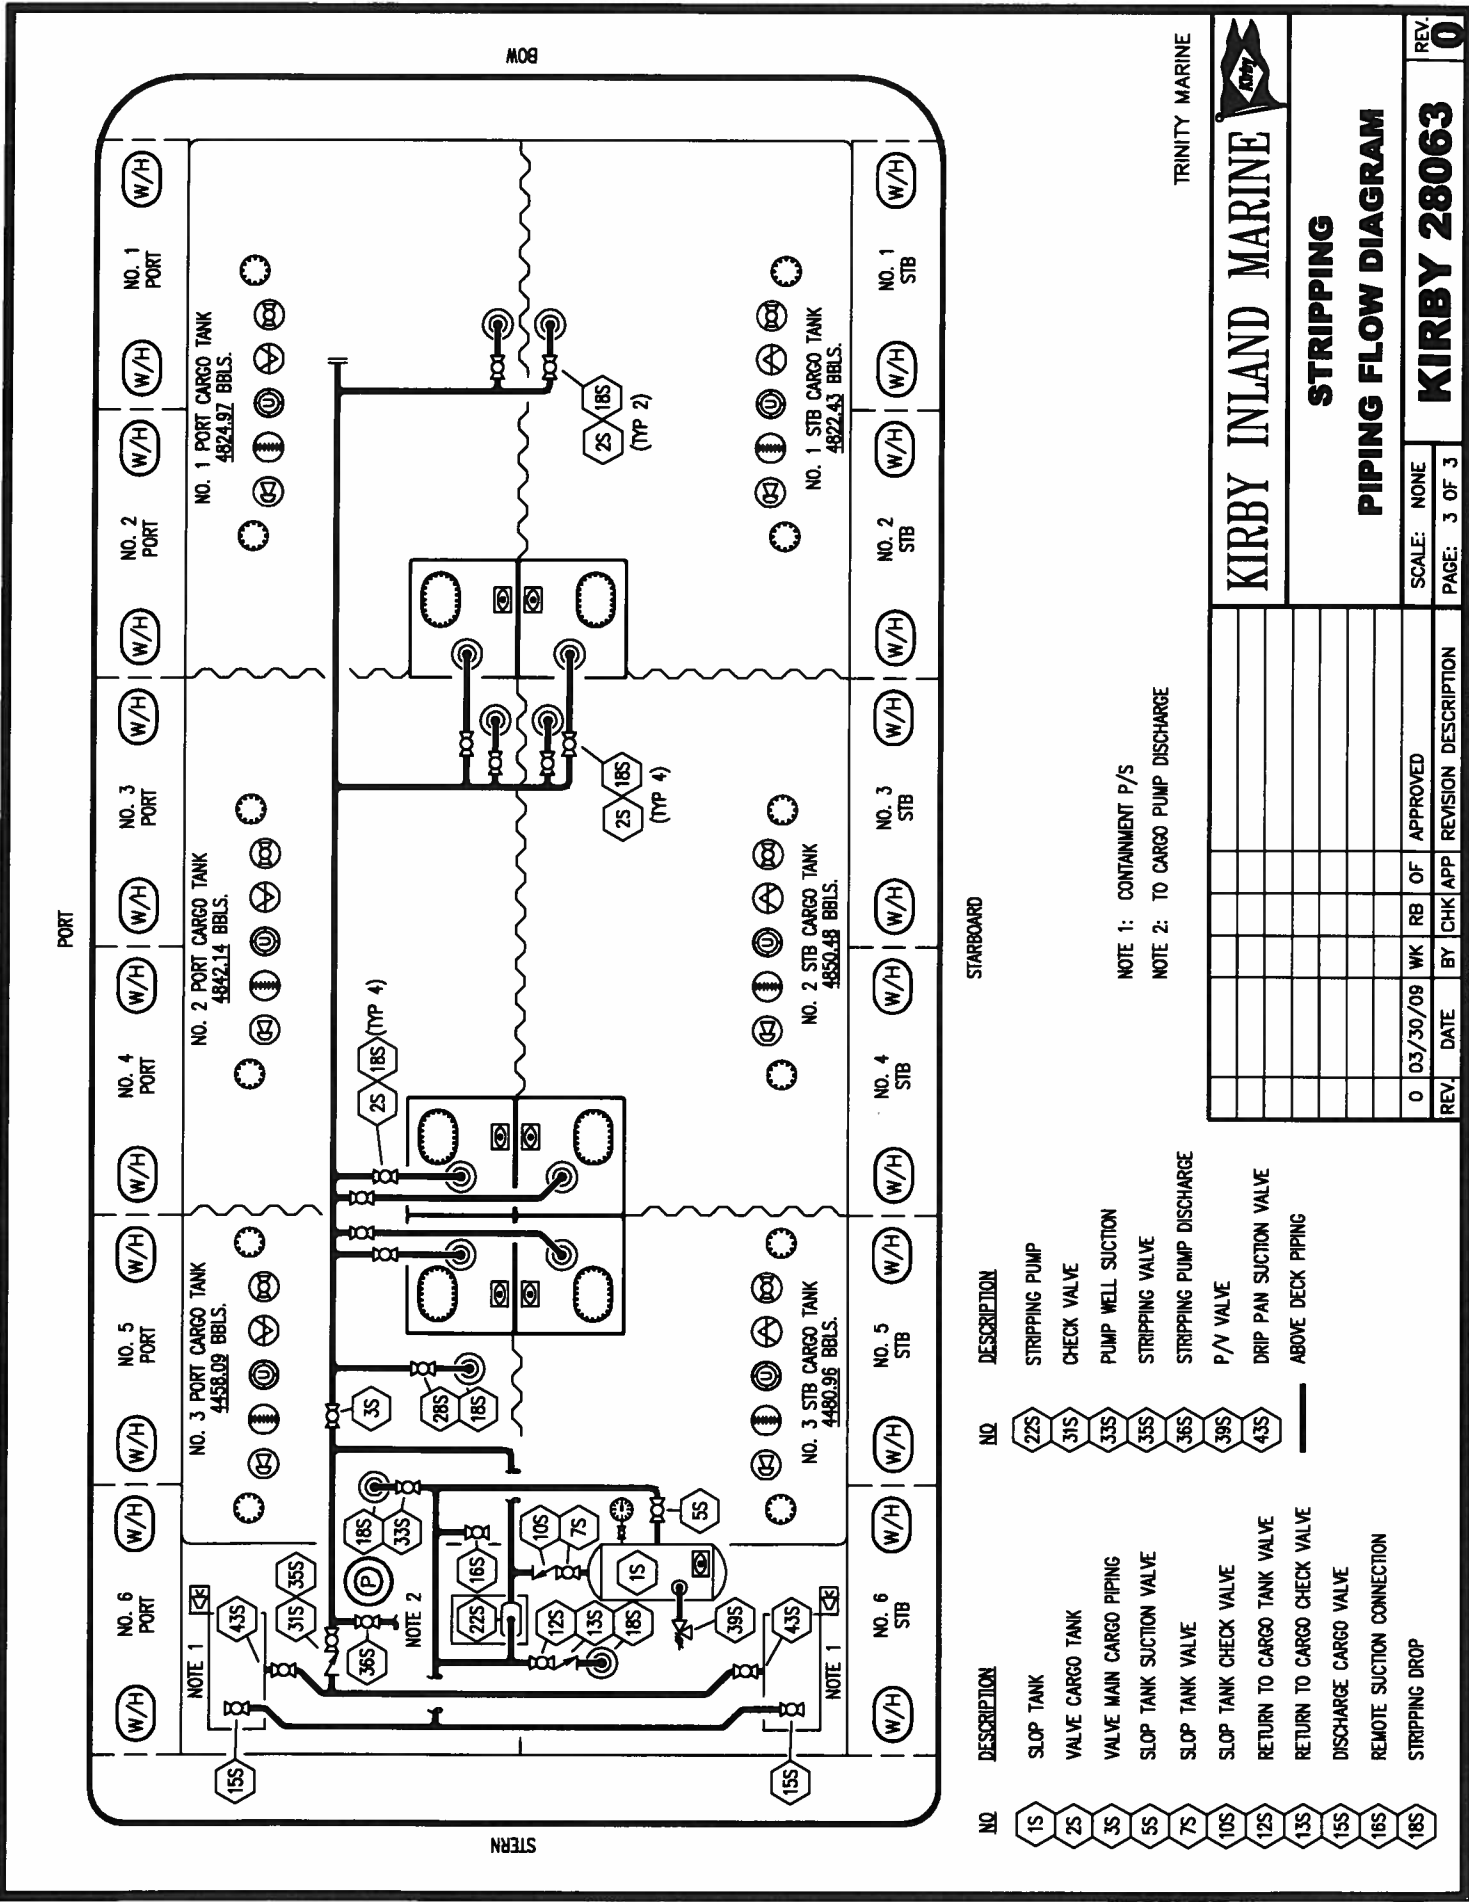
PORT

BOW

STERN

STARBOARD

(W/H) NO. 6 PORT (W/H) (W/H) NO. 5 PORT (W/H) (W/H) NO. 4 PORT (W/H) (W/H) NO. 3 PORT (W/H) (W/H) NO. 2 PORT (W/H) (W/H) NO. 1 PORT (W/H)

(W/H) NO. 6 STB (W/H) (W/H) NO. 5 STB (W/H) (W/H) NO. 4 STB (W/H) (W/H) NO. 3 STB (W/H) (W/H) NO. 2 STB (W/H) (W/H) NO. 1 STB (W/H)

NO. 3 PORT CARGO TANK 4458.09 BBLS.

NO. 2 PORT CARGO TANK 4842.14 BBLS.

NO. 1 PORT CARGO TANK 4824.97 BBLS.

NO. 3 STB CARGO TANK 4480.96 BBLS.

NO. 2 STB CARGO TANK 4850.48 BBLS.

NO. 1 STB CARGO TANK 4822.43 BBLS.

NOTE 1 43S 15S 31S 35S 36S NOTE 2 P 18S 33S 16S 22S 12S 13S 18S 10S 7S 1S 5S 39S 43S NOTE 1 15S 3S 28S 18S 2S 18S (TYP 4) 2S 18S (TYP 4) 2S 18S (TYP 2)

NOTE 1: CONTAINMENT P/S
NOTE 2: TO CARGO PUMP DISCHARGE

| NO | DESCRIPTION |
|---|---|
| 1S | SLOP TANK |
| 2S | VALVE CARGO TANK |
| 3S | VALVE MAIN CARGO PIPING |
| 5S | SLOP TANK SUCTION VALVE |
| 7S | SLOP TANK VALVE |
| 10S | SLOP TANK CHECK VALVE |
| 12S | RETURN TO CARGO TANK VALVE |
| 13S | RETURN TO CARGO CHECK VALVE |
| 15S | DISCHARGE CARGO VALVE |
| 16S | REMOTE SUCTION CONNECTION |
| 18S | STRIPPING DROP |

| NO | DESCRIPTION |
|---|---|
| 22S | STRIPPING PUMP |
| 31S | CHECK VALVE |
| 33S | PUMP WELL SUCTION |
| 35S | STRIPPING VALVE |
| 36S | STRIPPING PUMP DISCHARGE |
| 39S | P/V VALVE |
| 43S | DRIP PAN SUCTION VALVE |
| — | ABOVE DECK PIPING |

TRINITY MARINE

KIRBY INLAND MARINE

STRIPPING
PIPING FLOW DIAGRAM

| REV. | DATE | BY | CHK | APP | REVISION DESCRIPTION |
|---|---|---|---|---|---|
| 0 | 03/30/09 | WK | RB | OF | APPROVED |

SCALE: NONE
PAGE: 3 OF 3

KIRBY 28063

REV. 0